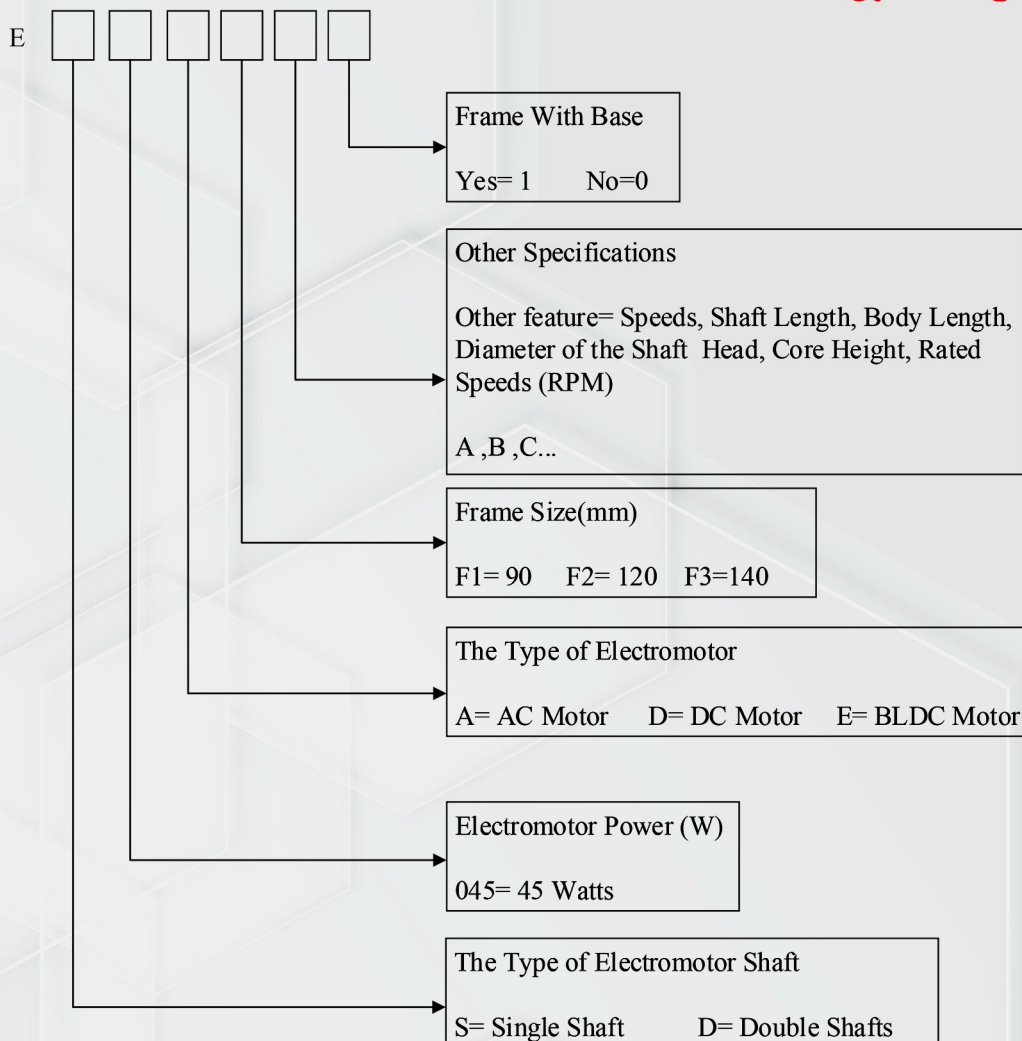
E

Frame With Base

Yes= 1 No=0

Other Specifications

Other feature= Speeds, Shaft Length, Body Length, Diameter of the Shaft Head, Core Height, Rated Speeds (RPM)

A ,B ,C...

Frame Size(mm)

F1= 90 F2= 120 F3=140

The Type of Electromotor

A= AC Motor D= DC Motor E= BLDC Motor

Electromotor Power (W)

045= 45 Watts

The Type of Electromotor Shaft

S= Single Shaft D= Double Shafts